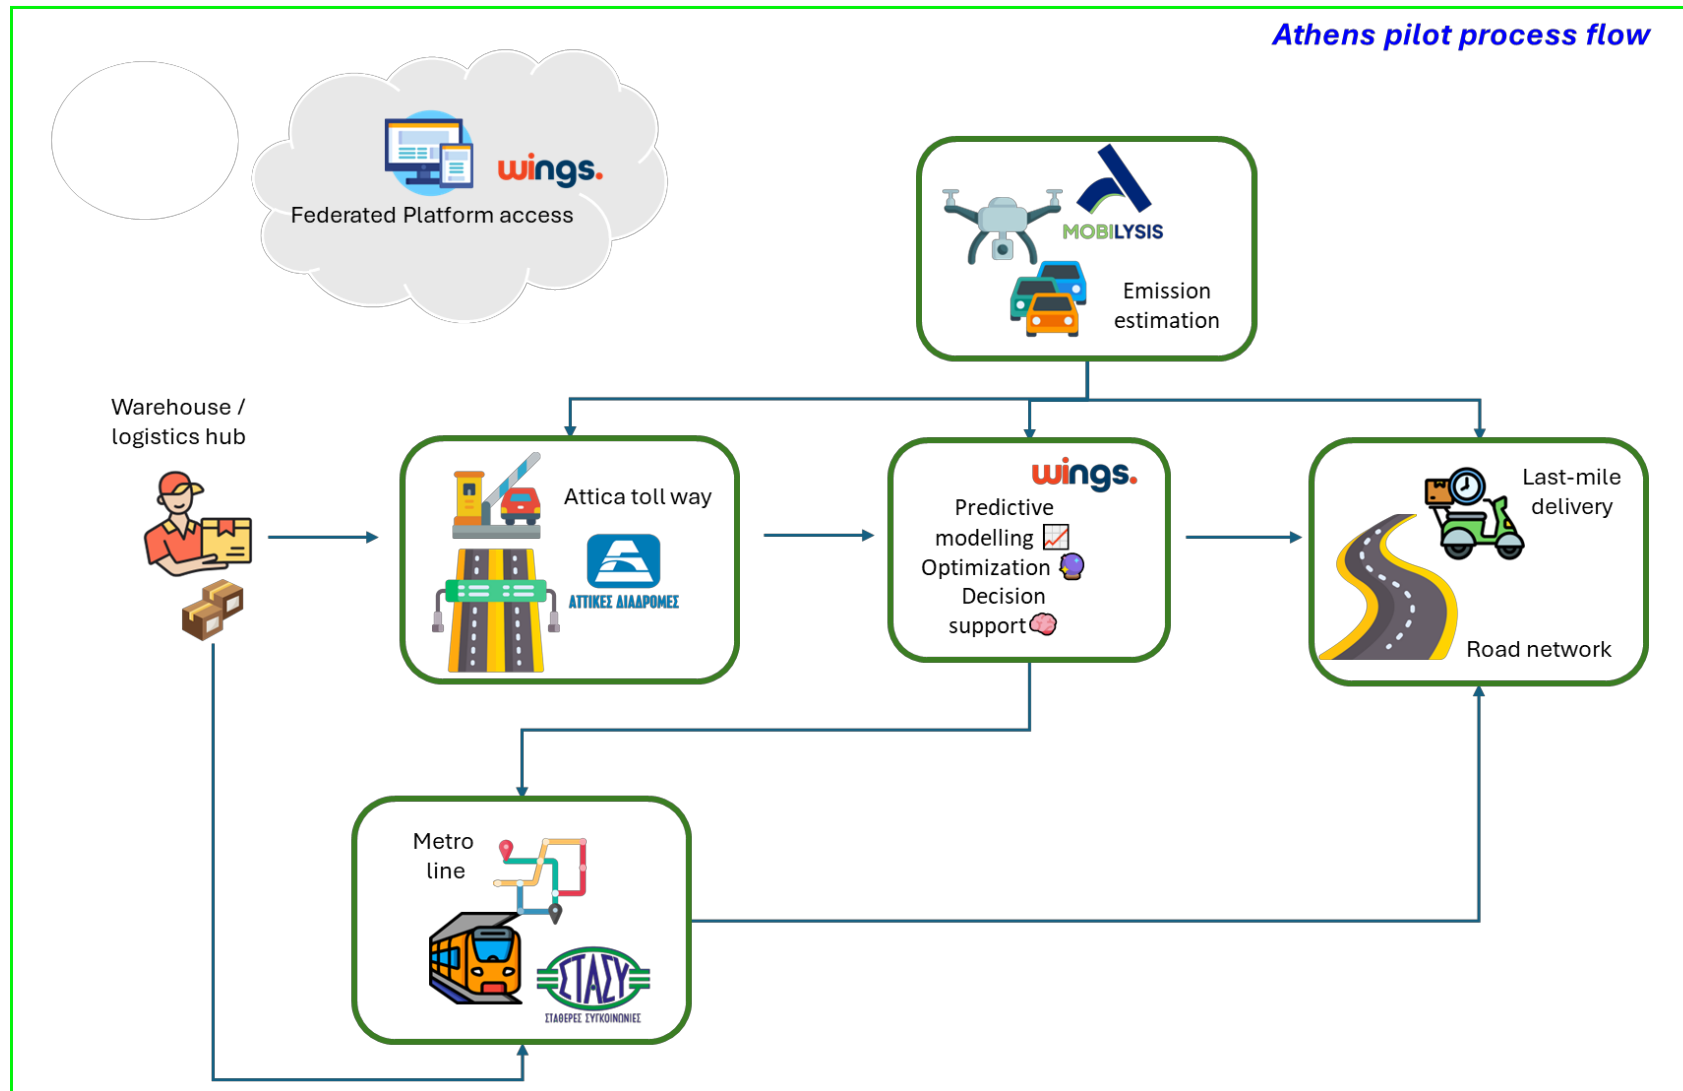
Athens pilot process flow

wings.

Federated Platform access

MOBILYSIS

Emission estimation

Warehouse / logistics hub

Attica toll way

ΑΤΤΙΚΕΣ ΔΙΑΔΡΟΜΕΣ

wings.

Predictive modelling 📈 Optimization 🔮 Decision support🧠

Last-mile delivery

Road network

Metro line

ΣΤΑΣΥ

ΣΤΑΘΕΡΕΣ ΣΥΓΚΟΙΝΩΝΙΕΣ